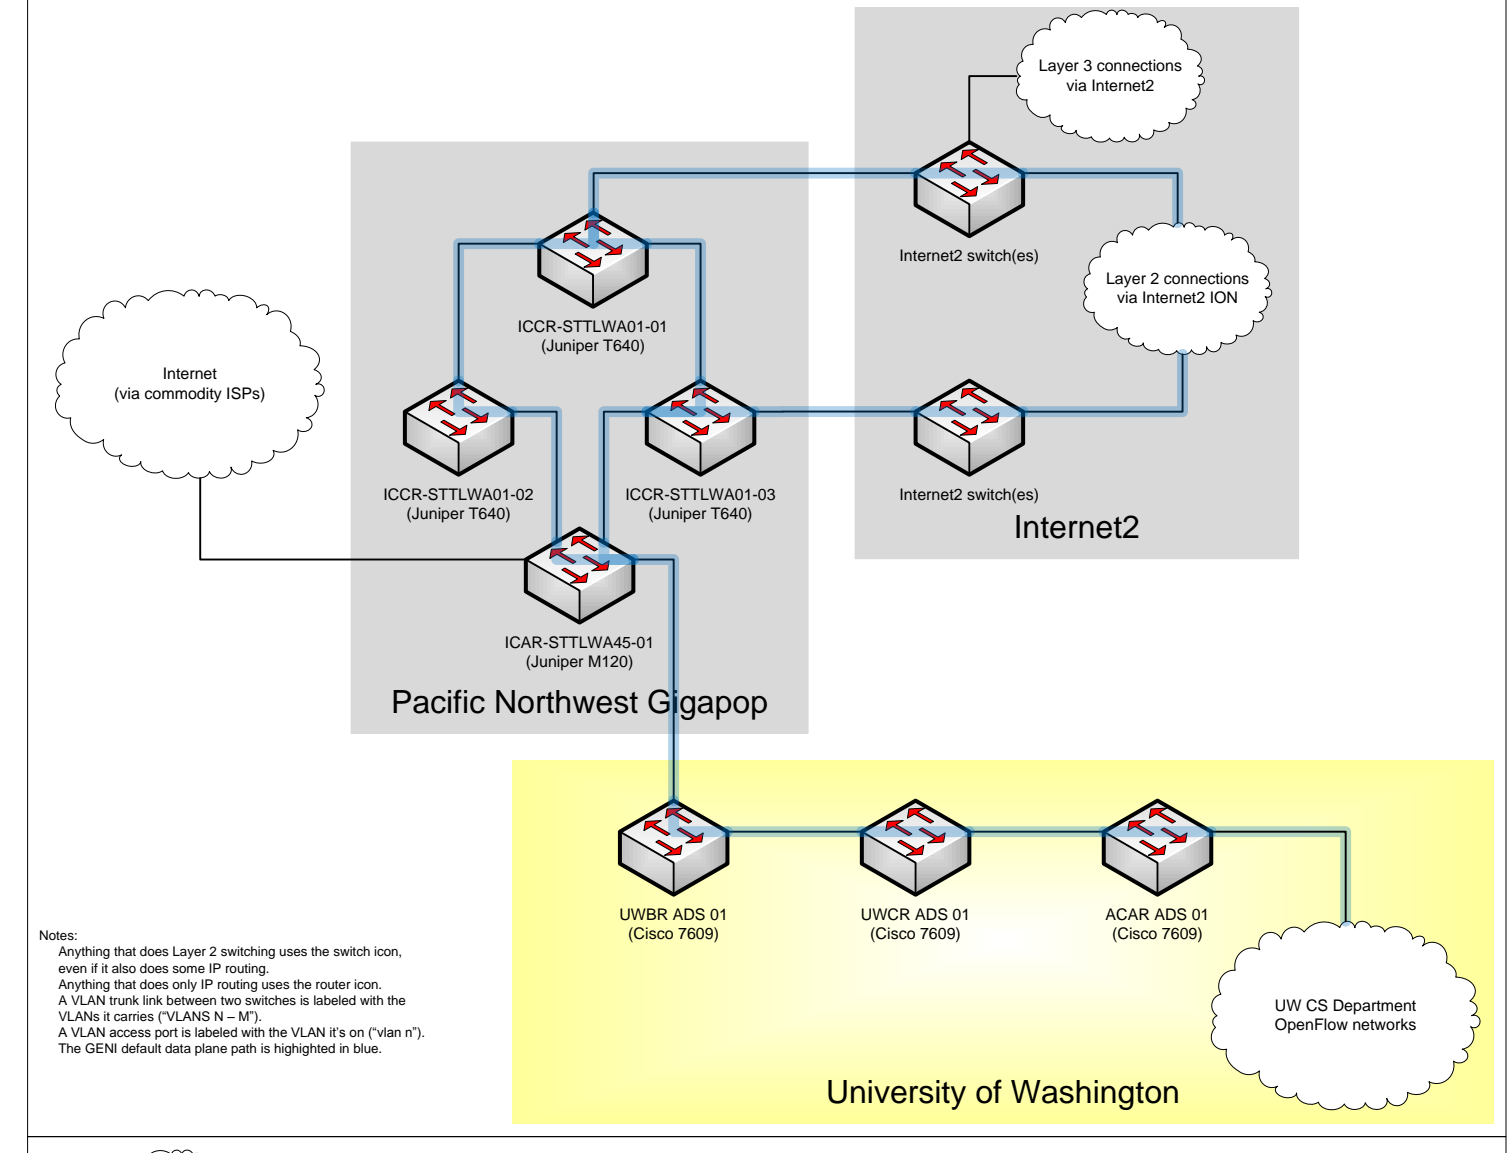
Layer 3 connections via Internet2

Internet2 switch(es)

Layer 2 connections via Internet2 ION

ICCR-STTLWA01-01 (Juniper T640)

Internet (via commodity ISPs)

ICCR-STTLWA01-02 (Juniper T640)

ICCR-STTLWA01-03 (Juniper T640)

Internet2 switch(es)

Internet2

ICAR-STTLWA45-01 (Juniper M120)

Pacific Northwest Gigapop

UWBR ADS 01 (Cisco 7609)

UWCR ADS 01 (Cisco 7609)

ACAR ADS 01 (Cisco 7609)

UW CS Department OpenFlow networks

University of Washington

Notes:
Anything that does Layer 2 switching uses the switch icon, even if it also does some IP routing.
Anything that does only IP routing uses the router icon.
A VLAN trunk link between two switches is labeled with the VLANs it carries ("VLANS N – M").
A VLAN access port is labeled with the VLAN it's on ("vlan n").
The GENI default data plane path is highighted in blue.